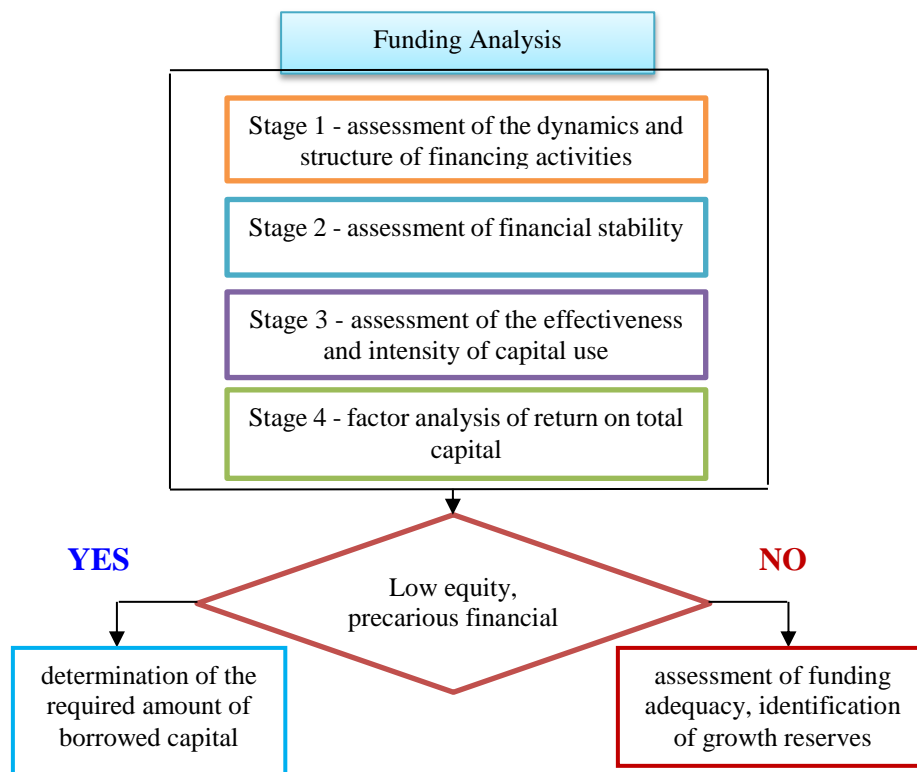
Funding Analysis

Stage 1 - assessment of the dynamics and structure of financing activities

Stage 2 - assessment of financial stability

Stage 3 - assessment of the effectiveness and intensity of capital use

Stage 4 - factor analysis of return on total capital

YES

Low equity, precarious financial

NO

determination of the required amount of borrowed capital

assessment of funding adequacy, identification of growth reserves